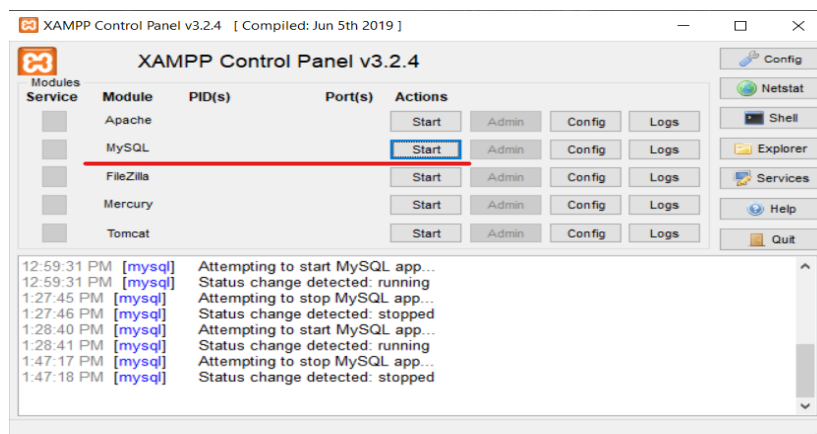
XAMPP Control Panel v3.2.4 [ Compiled: Jun 5th 2019 ]

XAMPP Control Panel v3.2.4

Modules

| Service | Module | PID(s) | Port(s) | Actions | | | |
|---|---|---|---|---|---|---|---|
| | Apache | | | Start | Admin | Config | Logs |
| | MySQL | | | Start | Admin | Config | Logs |
| | FileZilla | | | Start | Admin | Config | Logs |
| | Mercury | | | Start | Admin | Config | Logs |
| | Tomcat | | | Start | Admin | Config | Logs |

Config
Netstat
Shell
Explorer
Services
Help
Quit

12:59:31 PM [mysql] Attempting to start MySQL app...
12:59:31 PM [mysql] Status change detected: running
1:27:45 PM [mysql] Attempting to stop MySQL app...
1:27:46 PM [mysql] Status change detected: stopped
1:28:40 PM [mysql] Attempting to start MySQL app...
1:28:41 PM [mysql] Status change detected: running
1:47:17 PM [mysql] Attempting to stop MySQL app...
1:47:18 PM [mysql] Status change detected: stopped